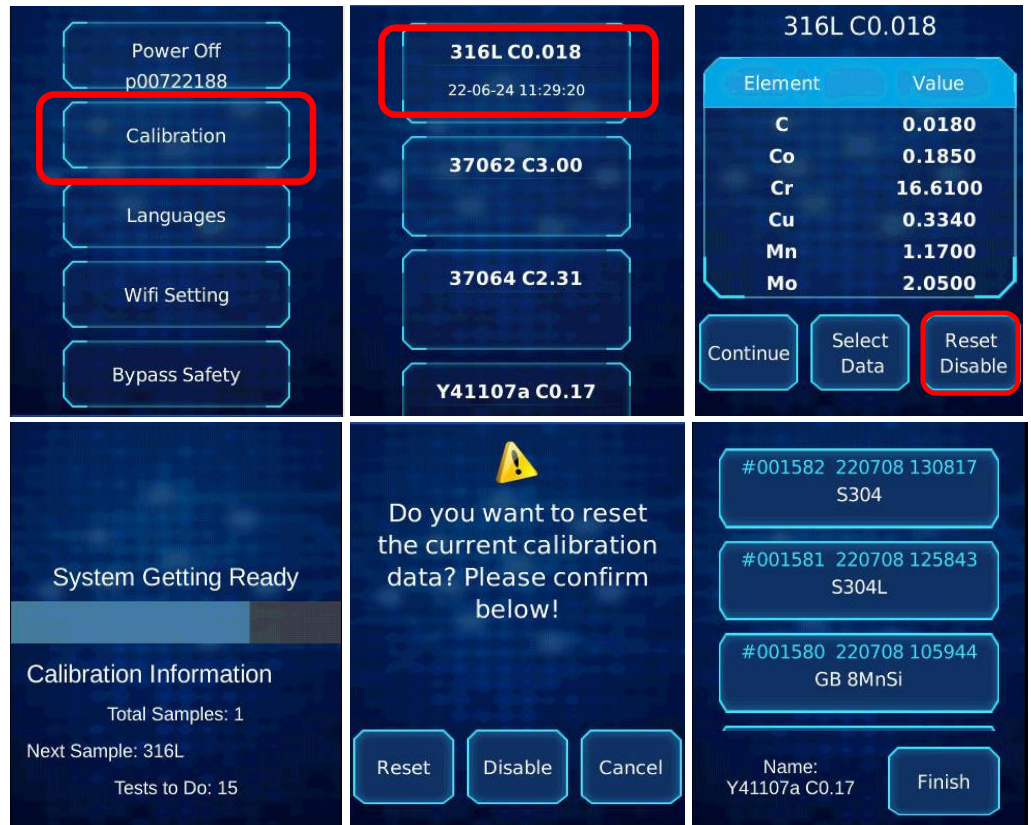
Power Off
p00722188

Calibration

Languages

Wifi Setting

Bypass Safety

316L C0.018
22-06-24 11:29:20

37062 C3.00

37064 C2.31

Y41107a C0.17

316L C0.018

| Element | Value |
|---|---|
| C | 0.0180 |
| Co | 0.1850 |
| Cr | 16.6100 |
| Cu | 0.3340 |
| Mn | 1.1700 |
| Mo | 2.0500 |

Continue

Select Data

Reset Disable

System Getting Ready

Calibration Information

Total Samples: 1

Next Sample: 316L

Tests to Do: 15

Do you want to reset the current calibration data? Please confirm below!

Reset

Disable

Cancel

#001582 220708 130817
S304

#001581 220708 125843
S304L

#001580 220708 105944
GB 8MnSi

Name:
Y41107a C0.17

Finish